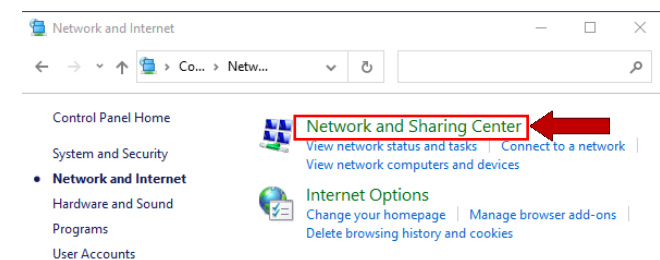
Network and Internet

Co... > Netw...

Control Panel Home

System and Security

Network and Internet

Hardware and Sound

Programs

User Accounts

Network and Sharing Center

View network status and tasks | Connect to a network

View network computers and devices

Internet Options

Change your homepage | Manage browser add-ons

Delete browsing history and cookies